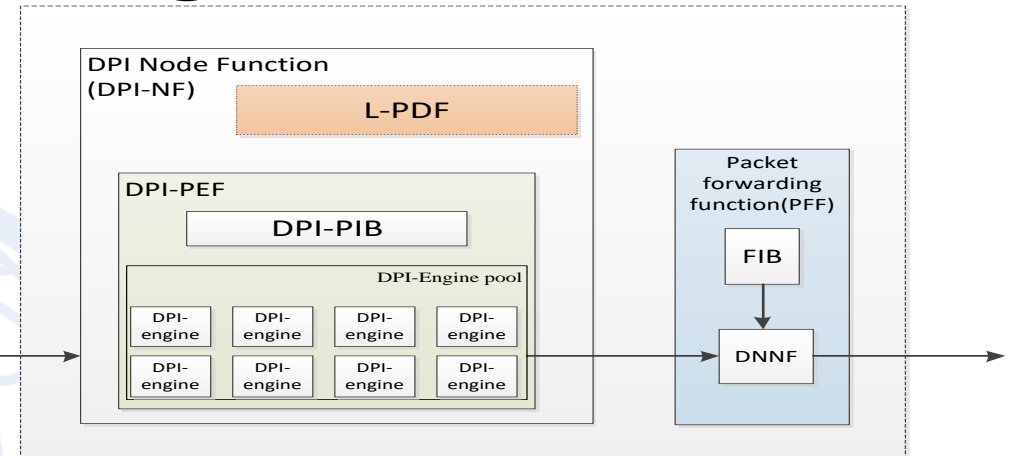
DPI Node Function (DPI-NF)

L-PDF

DPI-PEF

DPI-PIB

DPI-Engine pool

DPI-engine

DPI-engine

DPI-engine

DPI-engine

DPI-engine

DPI-engine

DPI-engine

DPI-engine

Packet forwarding function(PFF)

FIB

DNNF